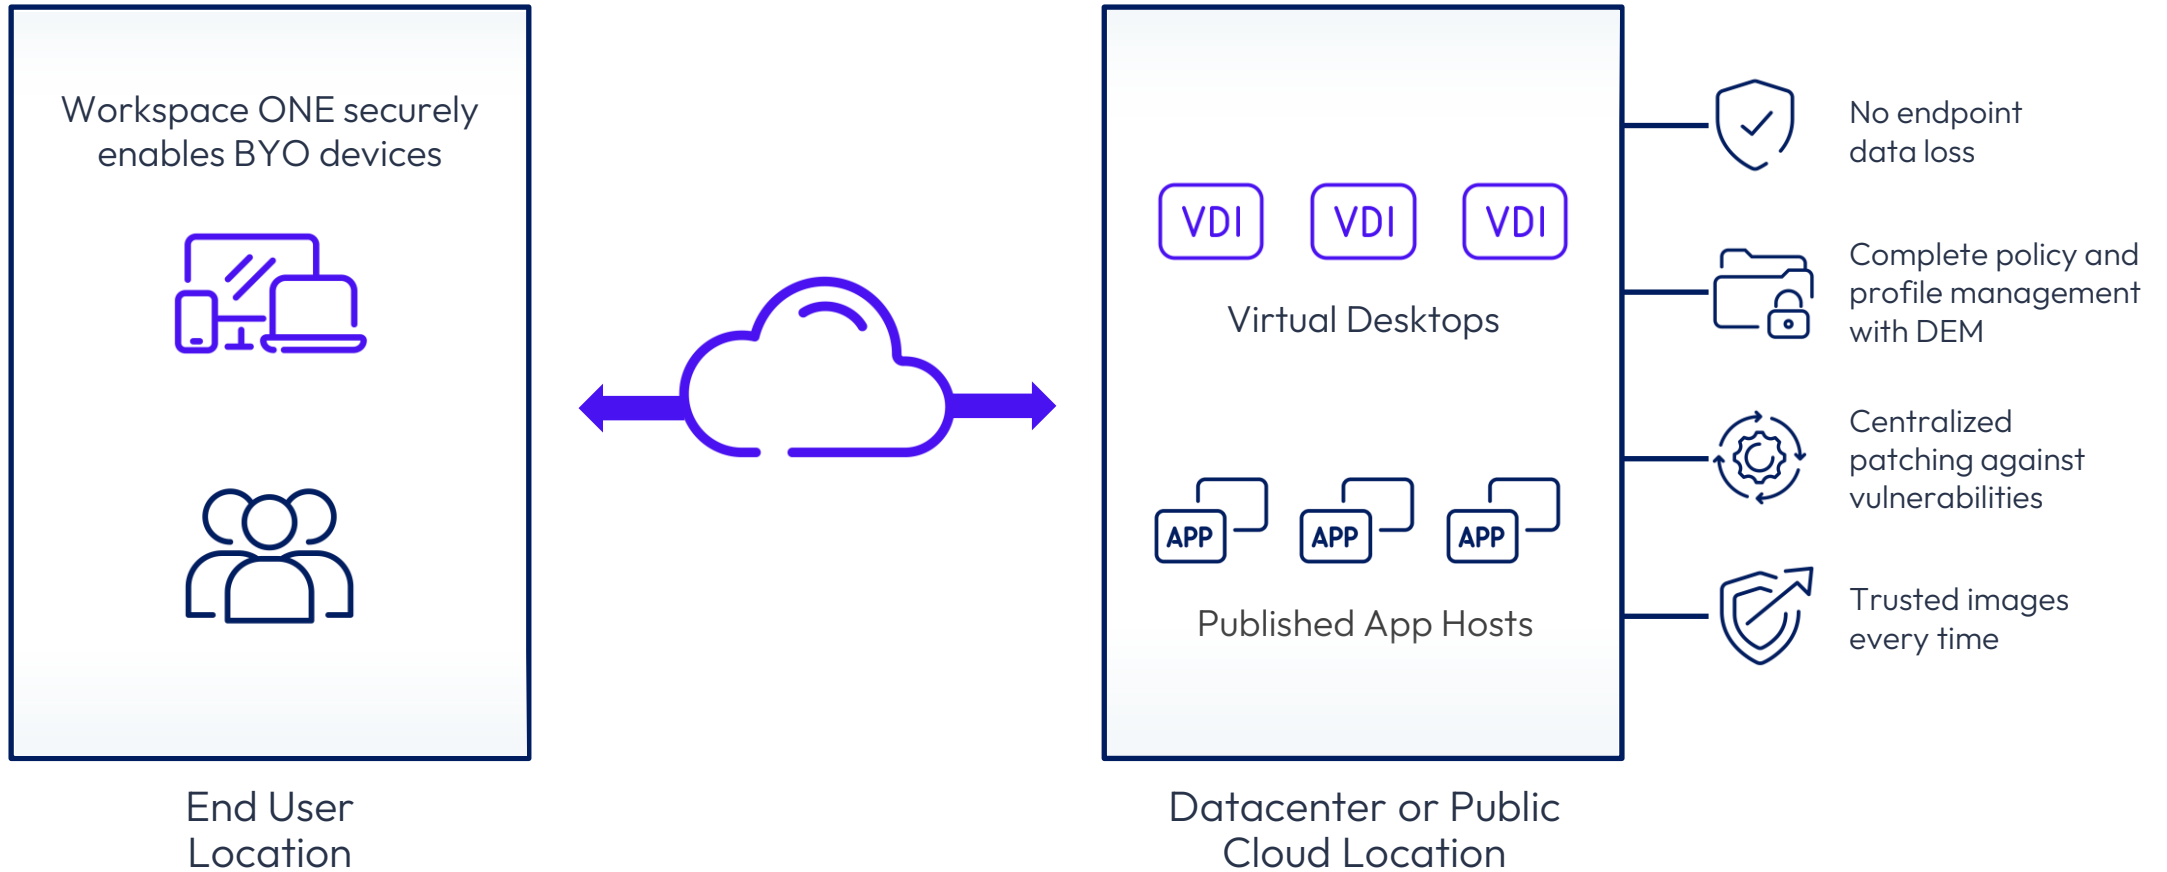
Workspace ONE securely enables BYO devices

End User Location

VDI VDI VDI

Virtual Desktops

APP APP APP

Published App Hosts

Datacenter or Public Cloud Location

No endpoint data loss

Complete policy and profile management with DEM

Centralized patching against vulnerabilities

Trusted images every time